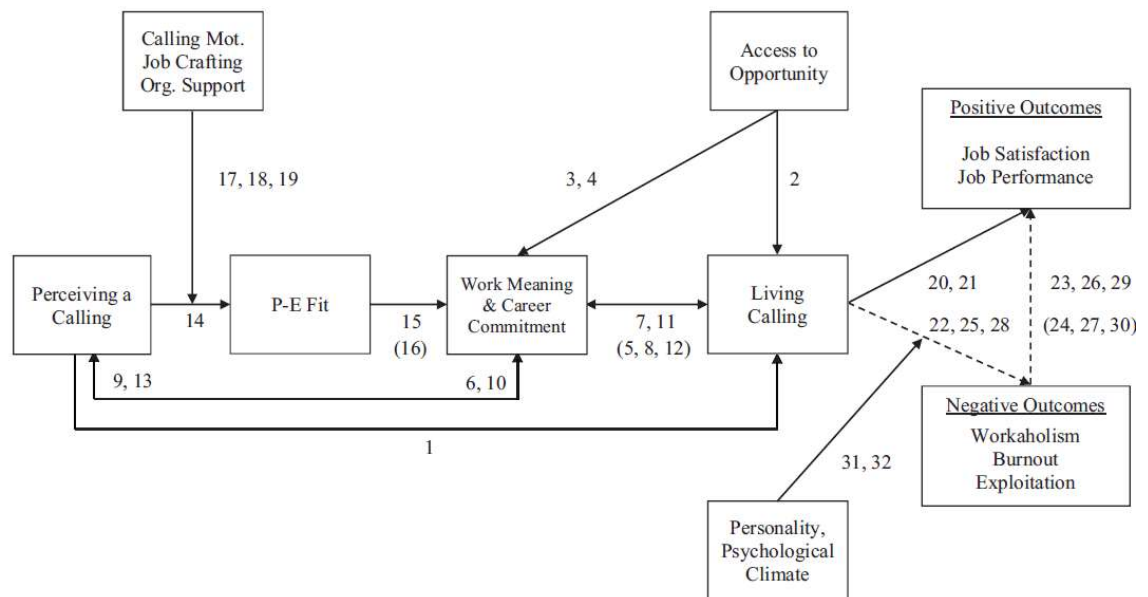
Calling Mot.
Job Crafting
Org. Support

Access to
Opportunity

Positive Outcomes

Job Satisfaction
Job Performance

17, 18, 19

3, 4

2

Perceiving a
Calling

14

P-E Fit

15
(16)

Work Meaning
& Career
Commitment

7, 11
(5, 8, 12)

Living
Calling

20, 21

22, 25, 28

23, 26, 29

(24, 27, 30)

9, 13

6, 10

Negative Outcomes

Workaholism
Burnout
Exploitation

1

31, 32

Personality,
Psychological
Climate